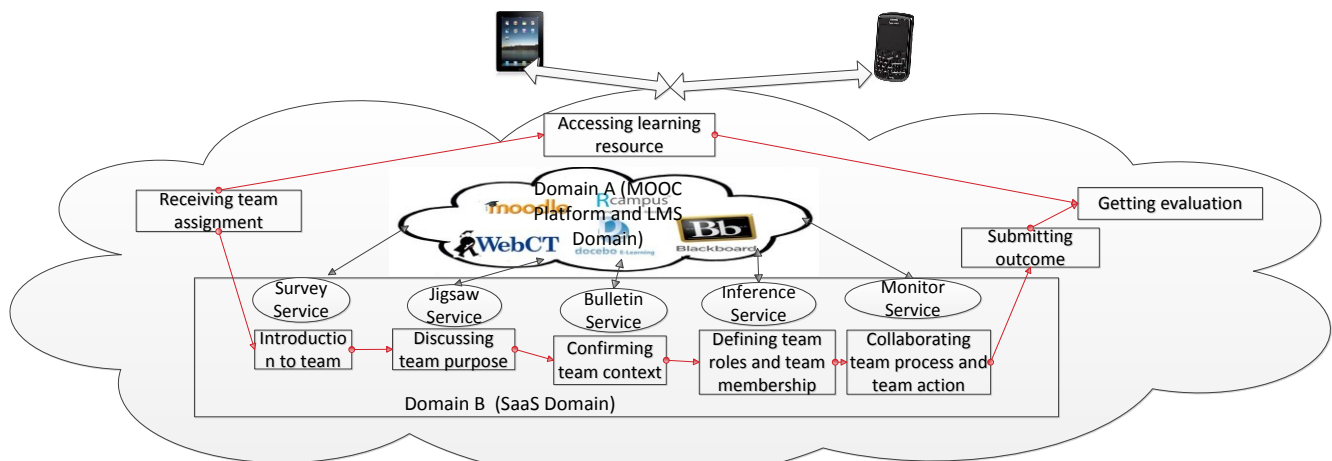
Accessing learning resource

Receiving team assignment

Domain A (MOOC Platform and LMS Domain)

moodle

Rcampus

WebCT

docebo E-Learning

Bb Blackboard

Getting evaluation

Submitting outcome

Survey Service

Jigsaw Service

Bulletin Service

Inference Service

Monitor Service

Introduction to team

Discussing team purpose

Confirming team context

Defining team roles and team membership

Collaborating team process and team action

Domain B (SaaS Domain)